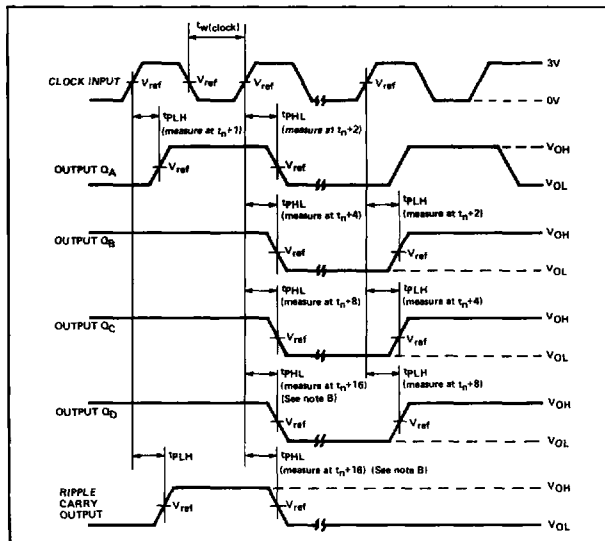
$t_{w(clock)}$

CLOCK INPUT

$V_{ref}$ $V_{ref}$ $V_{ref}$ $V_{ref}$

3V

0V

$t_{PLH}$ (measure at $t_n+1$)

$t_{PHL}$ (measure at $t_n+2$)

OUTPUT $Q_A$

$V_{ref}$ $V_{ref}$

$V_{OH}$

$V_{OL}$

$t_{PHL}$ (measure at $t_n+4$)

$t_{PLH}$ (measure at $t_n+2$)

OUTPUT $Q_B$

$V_{ref}$ $V_{ref}$

$V_{OH}$

$V_{OL}$

$t_{PHL}$ (measure at $t_n+8$)

$t_{PLH}$ (measure at $t_n+4$)

OUTPUT $Q_C$

$V_{ref}$ $V_{ref}$

$V_{OH}$

$V_{OL}$

$t_{PHL}$ (measure at $t_n+16$) (See note B)

$t_{PLH}$ (measure at $t_n+8$)

OUTPUT $Q_D$

$V_{ref}$ $V_{ref}$

$V_{OH}$

$V_{OL}$

$t_{PLH}$

$t_{PHL}$ (measure at $t_n+16$) (See note B)

RIPPLE CARRY OUTPUT

$V_{ref}$ $V_{ref}$

$V_{OH}$

$V_{OL}$